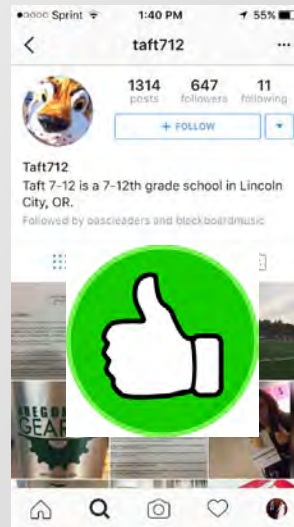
●○○○○ Sprint 1:40 PM 55%

taft712

1314 posts
647 followers
11 following

+ FOLLOW

Taft712
Taft 7-12 is a 7-12th grade school in Lincoln City, OR.
Followed by oascleaders and blockboardmusic

OREGON GEAR